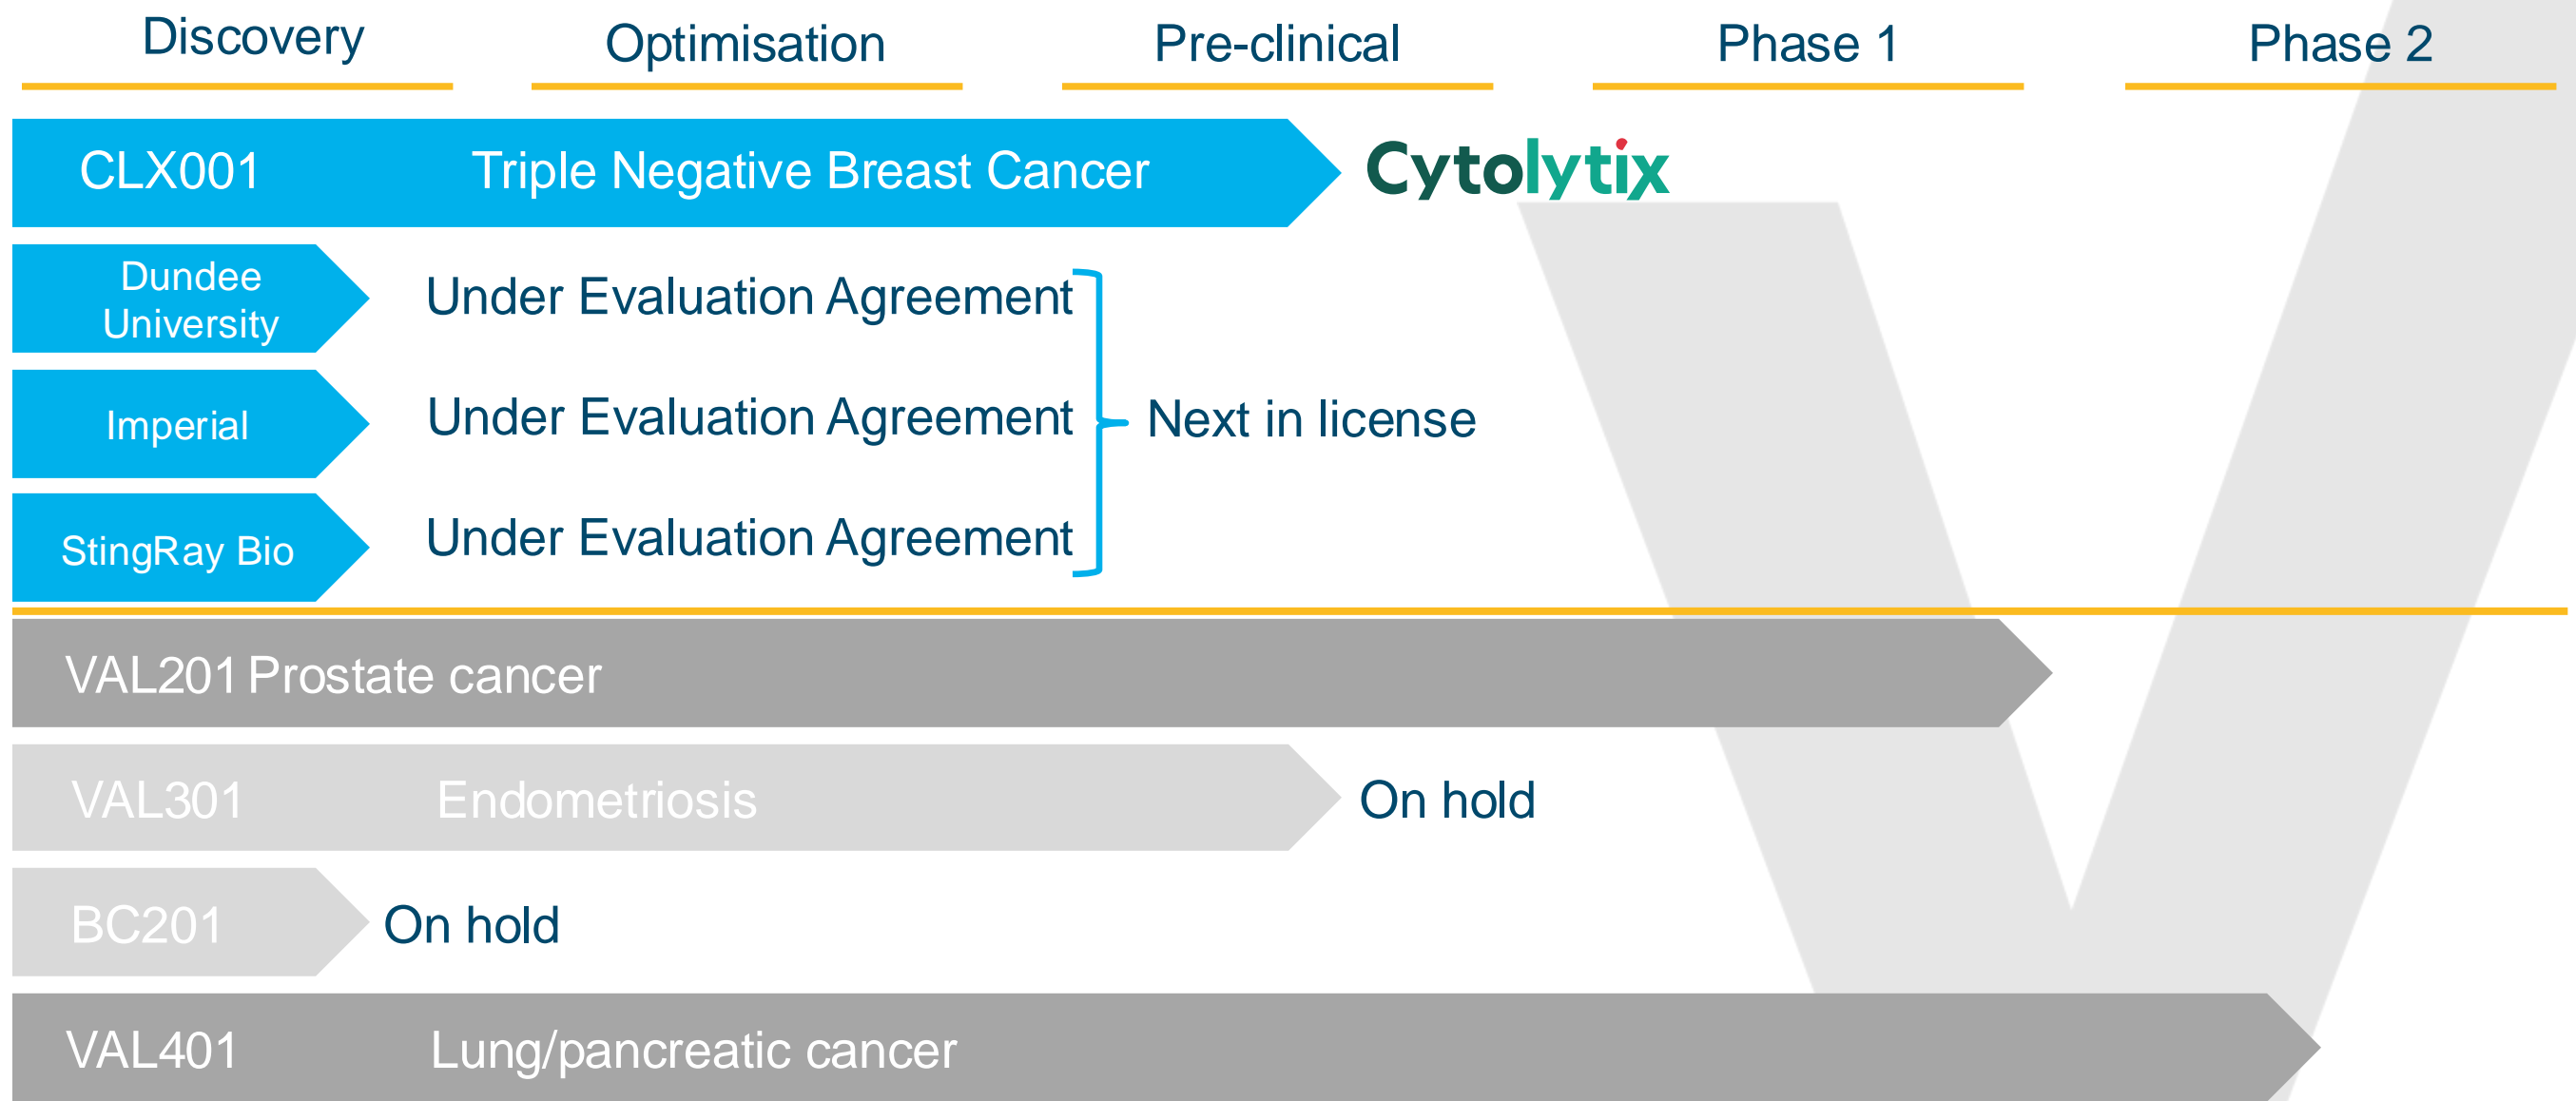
Discovery Optimisation Pre-clinical Phase 1 Phase 2

CLX001 Triple Negative Breast Cancer Cytolytix

Dundee University Under Evaluation Agreement

Imperial Under Evaluation Agreement Next in license

StingRay Bio Under Evaluation Agreement

VAL201 Prostate cancer

VAL301 Endometriosis On hold

BC201 On hold

VAL401 Lung/pancreatic cancer